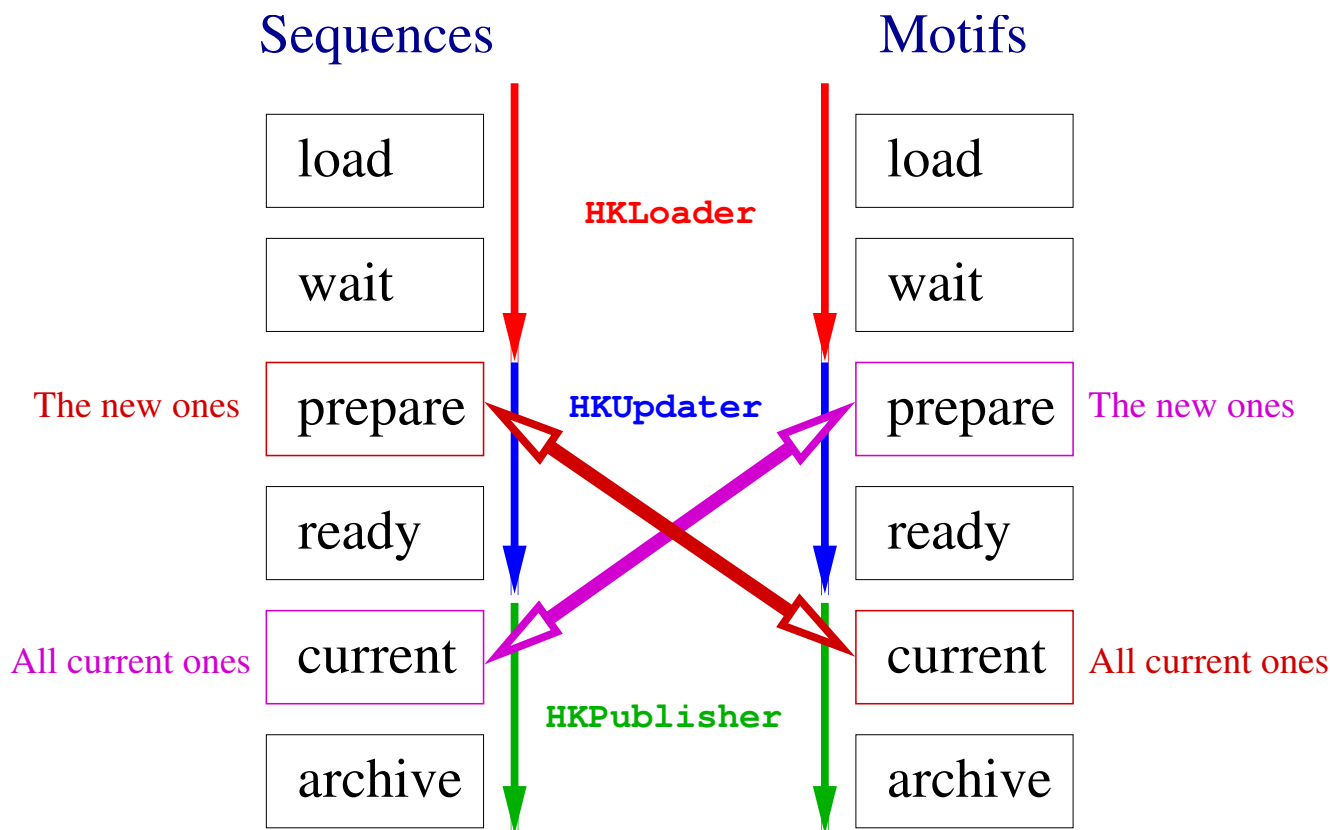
Sequences

Motifs

load

load

HKLoader

wait

wait

The new ones

prepare

HKUpdater

prepare

The new ones

ready

ready

All current ones

current

current

All current ones

HKPublisher

archive

archive